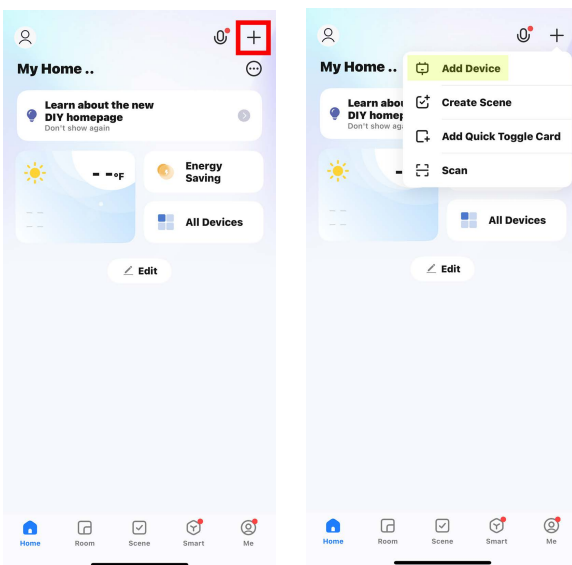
My Home ..

Learn about the new DIY homepage
Don't show again

- -°F

Energy Saving

All Devices

Edit

Home
Room
Scene
Smart
Me

My Home ..

Learn abou
DIY homep
Don't show ag

Add Device
Create Scene
Add Quick Toggle Card
Scan

- -

All Devices

Edit

Home
Room
Scene
Smart
Me